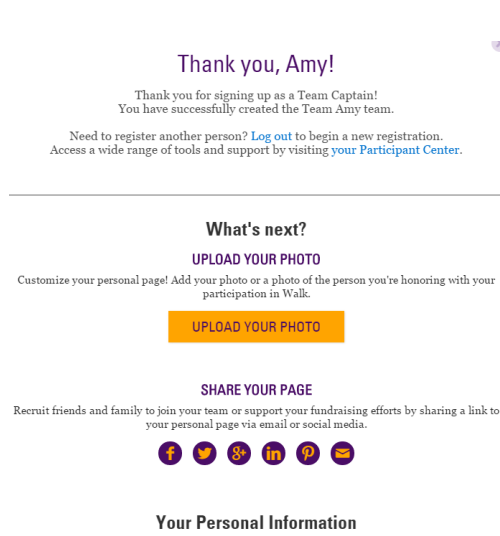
Thank you, Amy!

Thank you for signing up as a Team Captain!
You have successfully created the Team Amy team.

Need to register another person? Log out to begin a new registration.
Access a wide range of tools and support by visiting your Participant Center.

What's next?

UPLOAD YOUR PHOTO

Customize your personal page! Add your photo or a photo of the person you're honoring with your participation in Walk.

UPLOAD YOUR PHOTO

SHARE YOUR PAGE

Recruit friends and family to join your team or support your fundraising efforts by sharing a link to your personal page via email or social media.

Your Personal Information